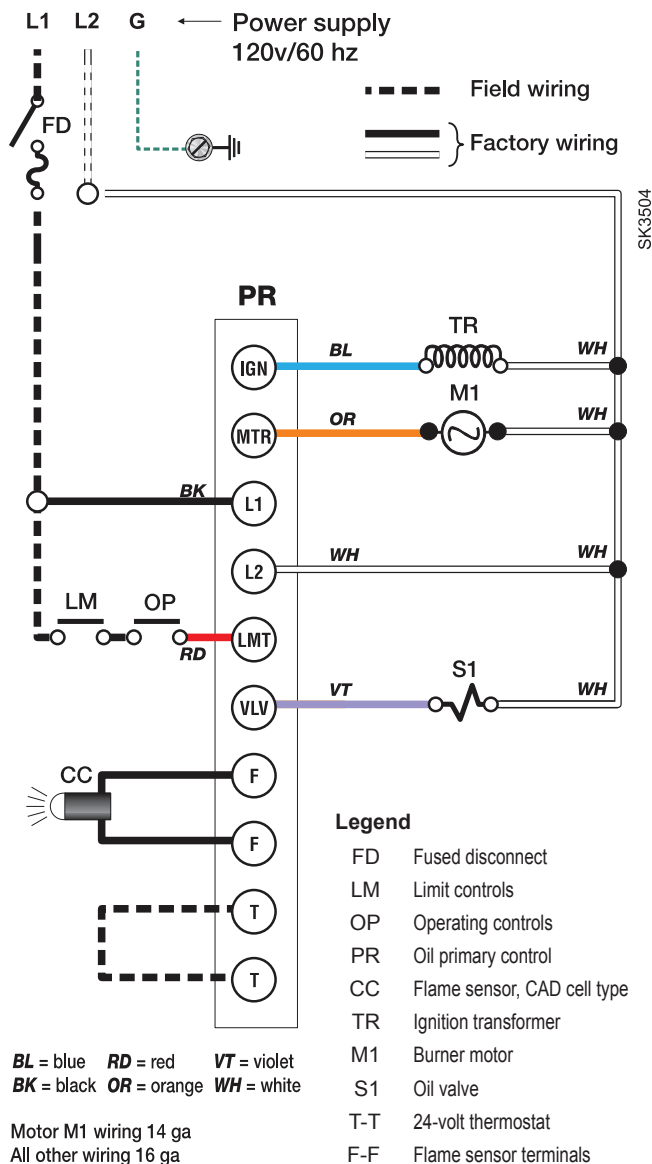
L1 L2 G ← Power supply 120v/60 hz

Field wiring

Factory wiring

SK3504

FD

PR

TR

BL

WH

IGN

M1

OR

WH

MTR

BK

L1

WH

WH

L2

LM OP

RD

LMT

S1

VT

WH

VLV

CC

F

F

T

T

Legend

| | |
|---|---|
| FD | Fused disconnect |
| LM | Limit controls |
| OP | Operating controls |
| PR | Oil primary control |
| CC | Flame sensor, CAD cell type |
| TR | Ignition transformer |
| M1 | Burner motor |
| S1 | Oil valve |
| T-T | 24-volt thermostat |
| F-F | Flame sensor terminals |

**BL** = blue **RD** = red **VT** = violet
**BK** = black **OR** = orange **WH** = white

Motor M1 wiring 14 ga
All other wiring 16 ga